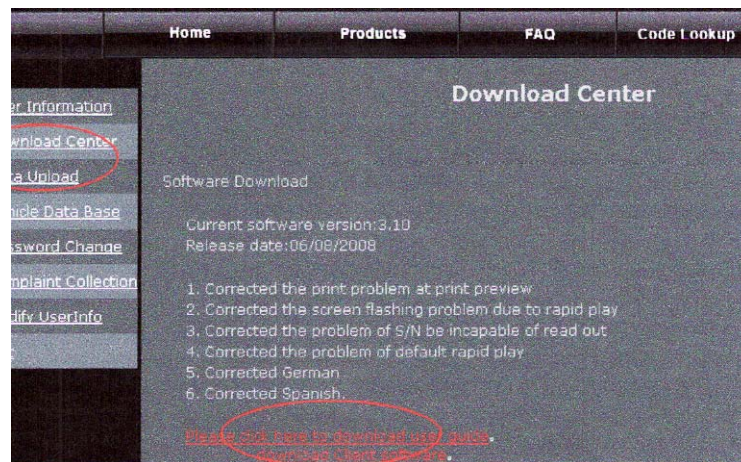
Home
Products
FAQ
Code Lookup

er Information
wnload Center
ta Upload
hicle Data Base
ssword Change
mplaint Collection
dify UserInfo

Download Center

Software Download

Current software version:3.10
Release date:06/08/2008

1. Corrected the print problem at print preview
2. Corrected the screen flashing problem due to rapid play
3. Corrected the problem of S/N be incapable of read out
4. Corrected the problem of default rapid play
5. Corrected German
6. Corrected Spanish.

Please click here to download user guide.
Download Client software.